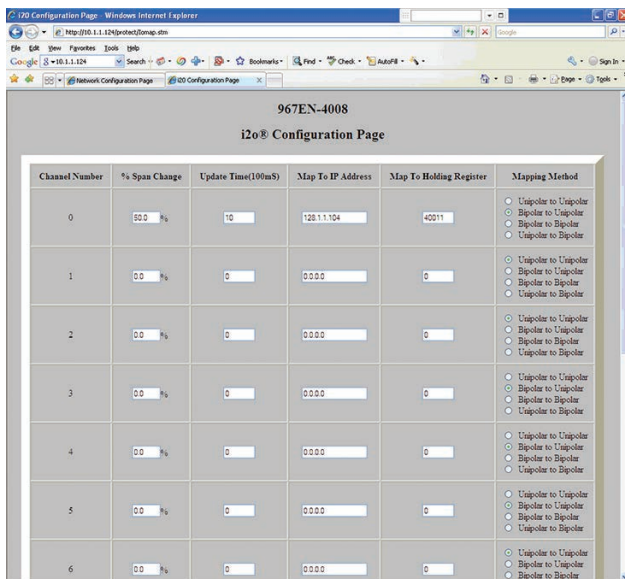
i2O Configuration Page - Windows Internet Explorer
http://10.1.1.124/protect/i2omap.stm
Google
File Edit View Favorites Tools Help
Google 10.1.1.124 Search Bookmarks Find Check AutoFill
Sign In
Network Configuration Page | i2O Configuration Page
Page Tools

967EN-4008

i2o® Configuration Page

| Channel Number | % Span Change | Update Time(100mS) | Map To IP Address | Map To Holding Register | Mapping Method |
|---|---|---|---|---|---|
| 0 | 50.0 % | 10 | 128.1.1.104 | 40011 | Unipolar to Unipolar<br>Bipolar to Unipolar<br>Bipolar to Bipolar<br>Unipolar to Bipolar |
| 1 | 0.0 % | 0 | 0.0.0.0 | 0 | Unipolar to Unipolar<br>Bipolar to Unipolar<br>Bipolar to Bipolar<br>Unipolar to Bipolar |
| 2 | 0.0 % | 0 | 0.0.0.0 | 0 | Unipolar to Unipolar<br>Bipolar to Unipolar<br>Bipolar to Bipolar<br>Unipolar to Bipolar |
| 3 | 0.0 % | 0 | 0.0.0.0 | 0 | Unipolar to Unipolar<br>Bipolar to Unipolar<br>Bipolar to Bipolar<br>Unipolar to Bipolar |
| 4 | 0.0 % | 0 | 0.0.0.0 | 0 | Unipolar to Unipolar<br>Bipolar to Unipolar<br>Bipolar to Bipolar<br>Unipolar to Bipolar |
| 5 | 0.0 % | 0 | 0.0.0.0 | 0 | Unipolar to Unipolar<br>Bipolar to Unipolar<br>Bipolar to Bipolar<br>Unipolar to Bipolar |
| 6 | 0.0 % | 0 | 0.0.0.0 | 0 | Unipolar to Unipolar<br>Bipolar to Unipolar<br>Bipolar to Bipolar |